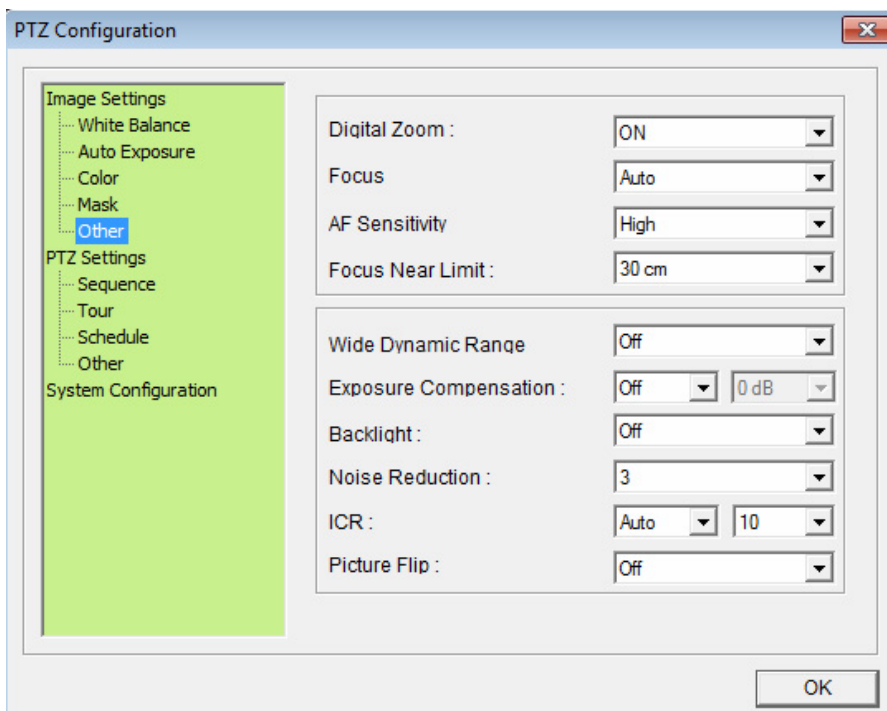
PTZ Configuration

Image Settings
White Balance
Auto Exposure
Color
Mask
Other
PTZ Settings
Sequence
Tour
Schedule
Other
System Configuration

Digital Zoom : ON
Focus Auto
AF Sensitivity High
Focus Near Limit : 30 cm

Wide Dynamic Range Off
Exposure Compensation : Off 0 dB
Backlight : Off
Noise Reduction : 3
ICR : Auto 10
Picture Flip : Off

OK